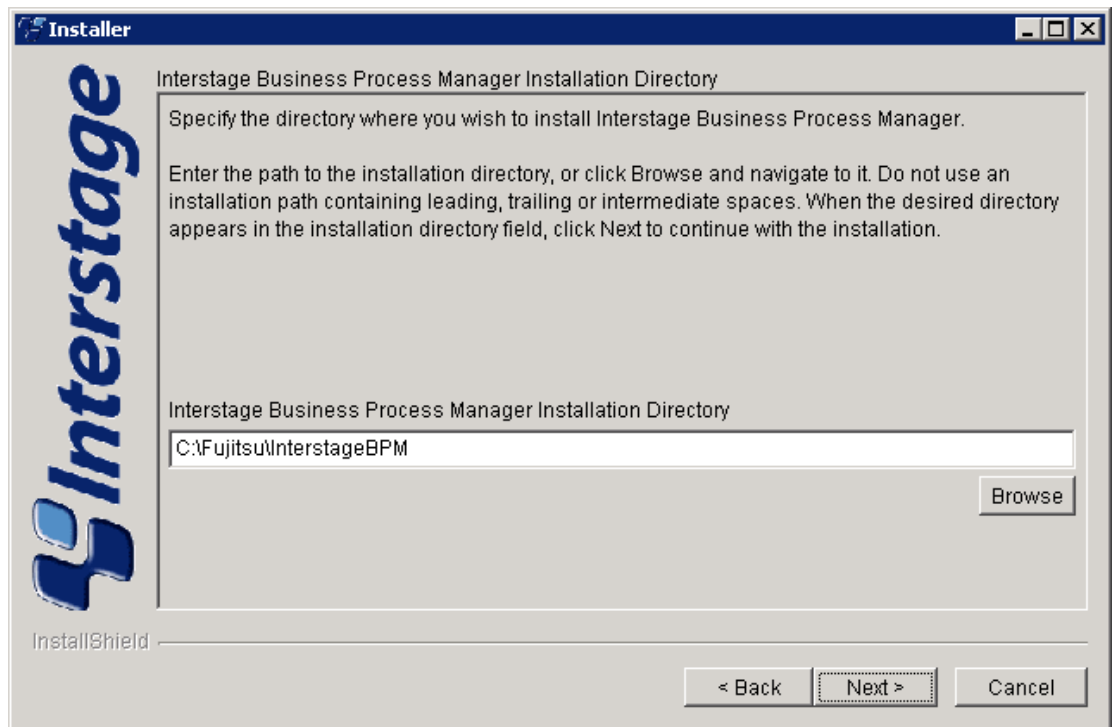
Installer

Interstage

Interstage Business Process Manager Installation Directory

Specify the directory where you wish to install Interstage Business Process Manager.

Enter the path to the installation directory, or click Browse and navigate to it. Do not use an installation path containing leading, trailing or intermediate spaces. When the desired directory appears in the installation directory field, click Next to continue with the installation.

Interstage Business Process Manager Installation Directory

C:\Fujitsu\InterstageBPM

Browse

InstallShield

< Back

Next >

Cancel